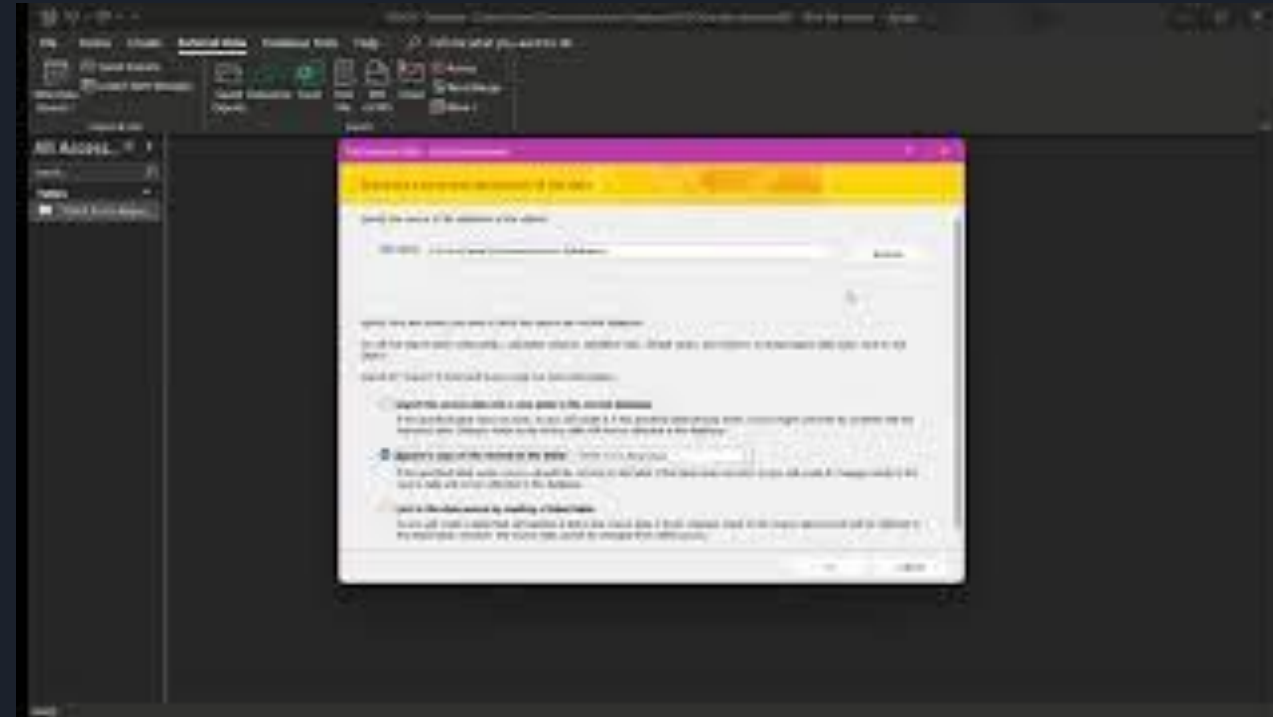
File Home Create External Data Database Tools Help Tell me what you want to do

Saved Imports

All Access... «

Tables

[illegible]

Specify the source of the definition of the objects.

File name: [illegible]

Browse...

Import the source data into a new table in the current database.

Append a copy of the records to the table:

Link to the data source by creating a linked table.

OK Cancel